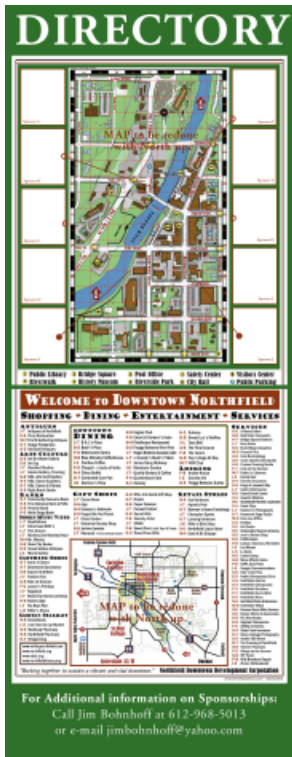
DIRECTORY

MAP to be redone with North up

Public Library
Riverwalk
Bridge Square
History Museum
Post Office
Riverside Park
Safety Center
City Hall
Visitors Center
Public Parking

WELCOME TO DOWNTOWN NORTHFIELD

SHOPPING • DINING • ENTERTAINMENT • SERVICES

ANTIQUES

DOWNTOWN DINING

ARTS & THEATER

BANKS

GIFT SHOPS

RETAIL STORES

LODGING

SERVICES

MAP to be redone with North up

"Working together to sustain a vibrant and vital Downtown."

Northfield Downtown Development Corporation

For Additional information on Sponsorships:
Call Jim Bohnhoff at 612-968-5013
or e-mail jimbohnhoff@yahoo.com